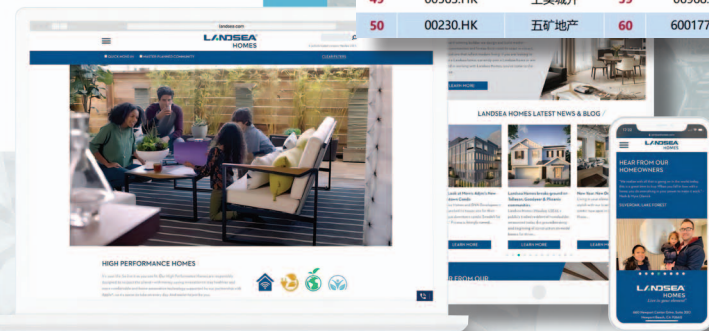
| 50 | 00230.HK | 五矿地产 | 60 | 600177 |

landsea.com

LANDSEA HOMES

QUICK MOVE-IN

CONTACT US

HIGH PERFORMANCE HOMES

LEARN MORE

LANDSEA HOMES LATEST NEWS & BLOG

LEARN MORE

LEARN MORE

LEARN MORE

LANDSEA HOMES

HEAR FROM OUR HOMEOWNERS

LANDSEA HOMES